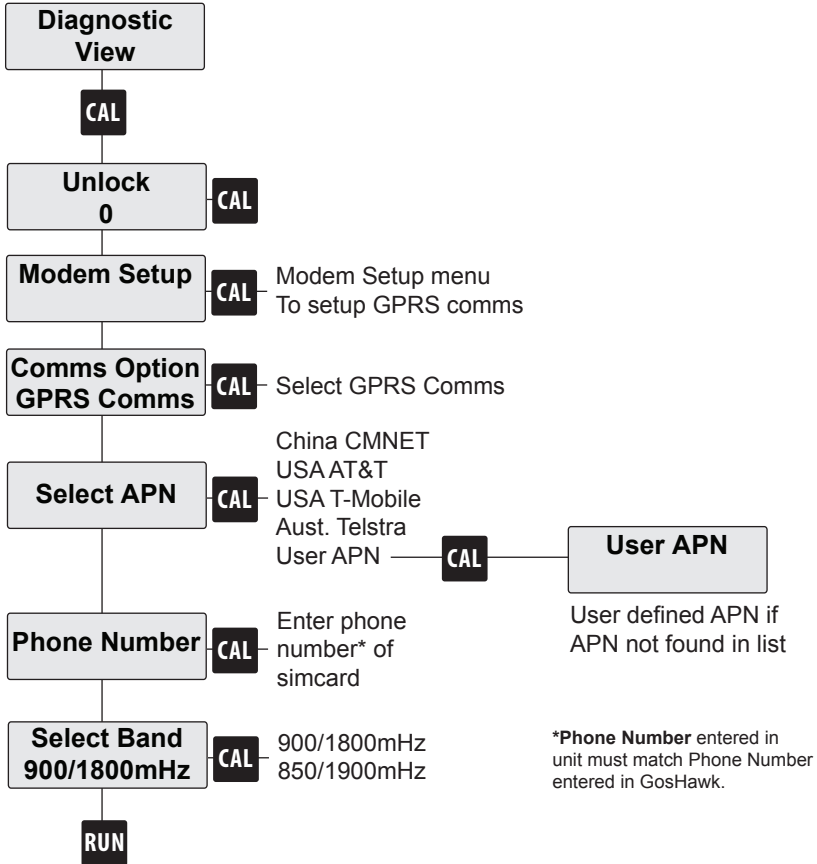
Diagnostic View

CAL

Unlock 0

CAL

Modem Setup

CAL

Modem Setup menu To setup GPRS comms

Comms Option GPRS Comms

CAL

Select GPRS Comms

Select APN

CAL

China CMNET
USA AT&T
USA T-Mobile
Aust. Telstra
User APN

CAL

User APN

User defined APN if APN not found in list

Phone Number

CAL

Enter phone number* of simcard

Select Band 900/1800mHz

CAL

900/1800mHz
850/1900mHz

*Phone Number entered in unit must match Phone Number entered in GosHawk.

RUN